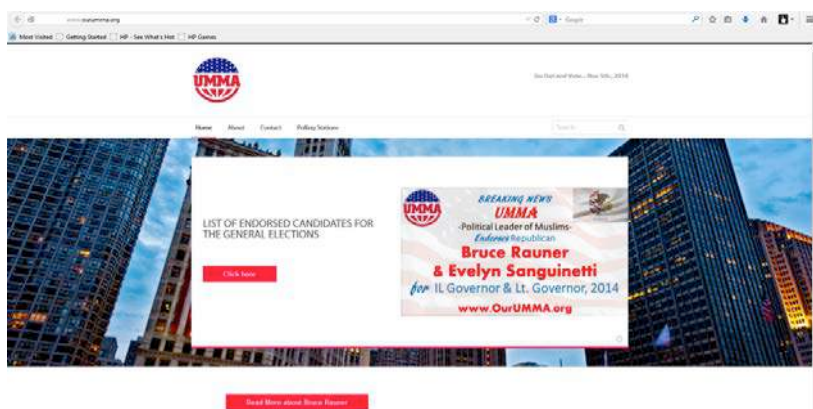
www.ourumma.org

Google

Most Visited | Getting Started | HP - See What's Hot | HP Games

UMMA

Go Out and Vote... Nov 4th, 2014

Home About Contact Polling Stations

Search

LIST OF ENDORSED CANDIDATES FOR THE GENERAL ELECTIONS

Click here

UMMA

BREAKING NEWS

UMMA

-Political Leader of Muslims-

Endorses Republican

Bruce Rauner

& Evelyn Sanguinetti

for IL Governor & Lt. Governor, 2014

www.OurUMMA.org

Read More about Bruce Rauner